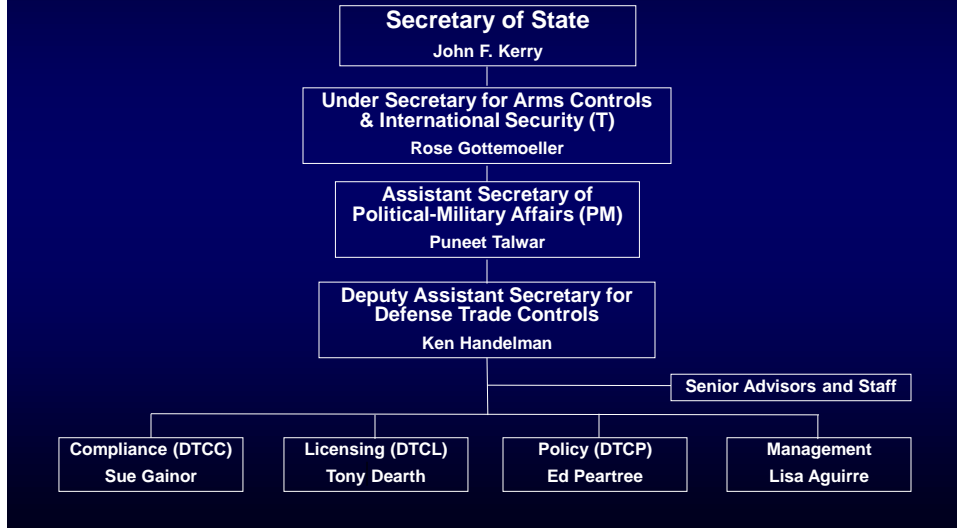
Secretary of State
John F. Kerry

Under Secretary for Arms Controls & International Security (T)
Rose Gottemoeller

Assistant Secretary of Political-Military Affairs (PM)
Puneet Talwar

Deputy Assistant Secretary for Defense Trade Controls
Ken Handelman

Senior Advisors and Staff

Compliance (DTCC)
Sue Gainor

Licensing (DTCL)
Tony Dearth

Policy (DTCP)
Ed Peartree

Management
Lisa Aguirre